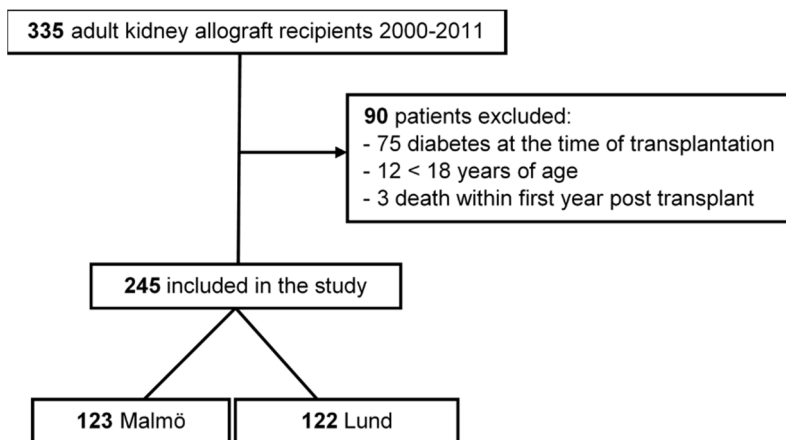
**335** adult kidney allograft recipients 2000-2011

**90** patients excluded:
- 75 diabetes at the time of transplantation
- 12 < 18 years of age
- 3 death within first year post transplant

**245** included in the study

**123** Malmö

**122** Lund